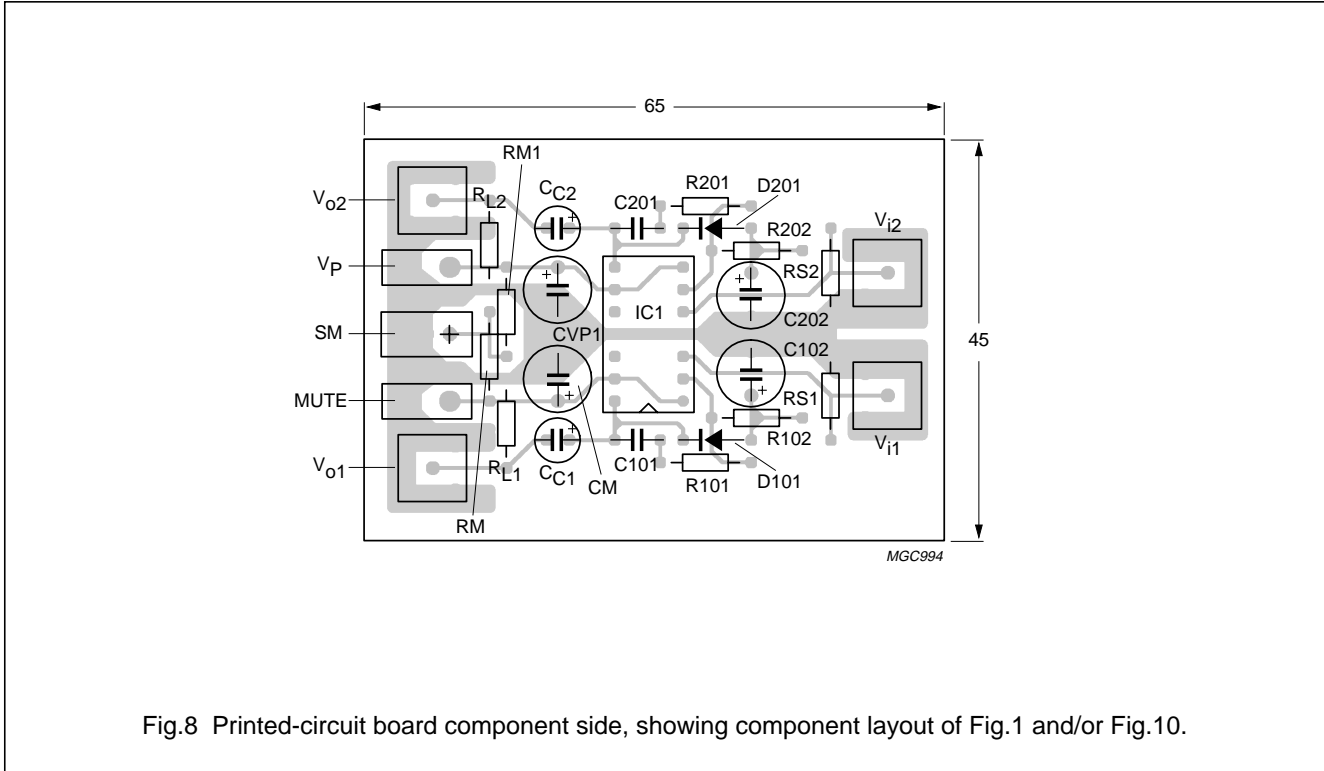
65

45

RM1

$V_{o2}$

$R_{L2}$

$C_{C2}$

C201

R201

D201

R202

$V_{i2}$

$V_P$

RS2

SM

IC1

CVP1

C202

C102

MUTE

RS1

R102

$V_{i1}$

$V_{o1}$

$R_{L1}$

$C_{C1}$

C101

D101

R101

CM

RM

MGC994

Fig.8 Printed-circuit board component side, showing component layout of Fig.1 and/or Fig.10.